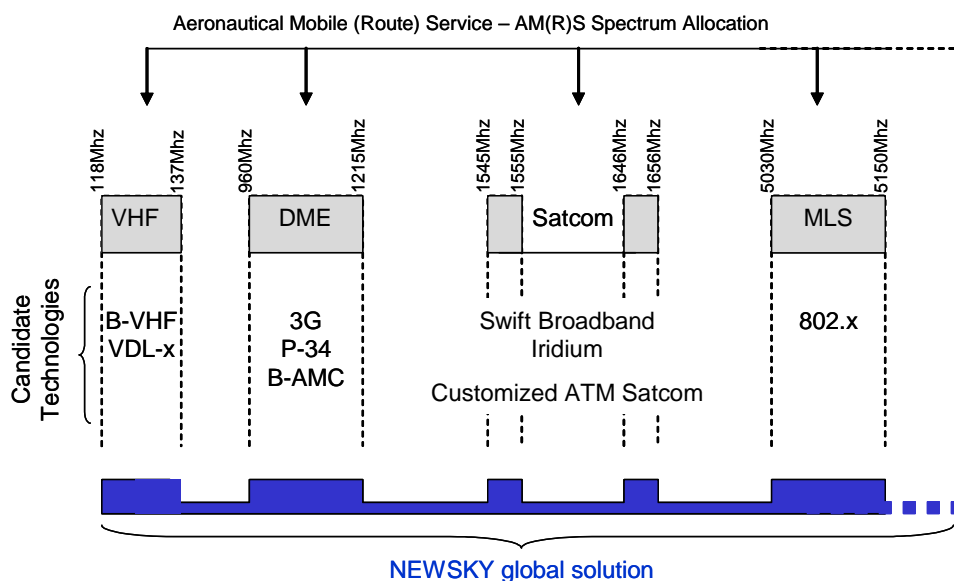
Aeronautical Mobile (Route) Service – AM(R)S Spectrum Allocation

118Mhz
137Mhz
960Mhz
1215Mhz
1545Mhz
1555Mhz
1646Mhz
1656Mhz
5030Mhz
5150Mhz

VHF
DME
Satcom
MLS

Candidate Technologies

B-VHF
VDL-x

3G
P-34
B-AMC

Swift Broadband
Iridium

Customized ATM Satcom

802.x

NEWSKY global solution